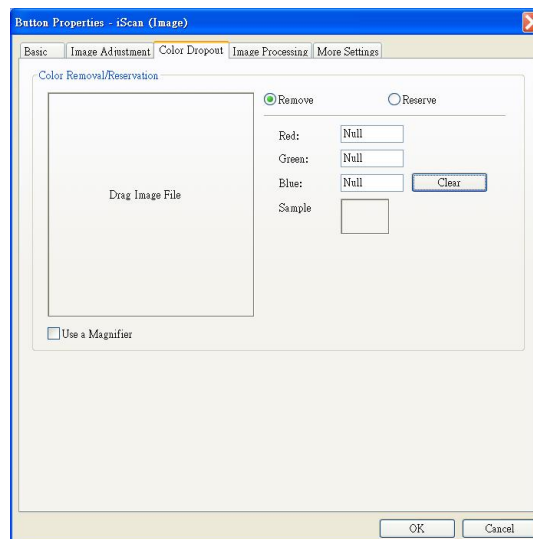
Button Properties - iScan (Image)

Basic | Image Adjustment | Color Dropout | Image Processing | More Settings

Color Removal/Reservation

Remove

Reserve

Drag Image File

Red: Null

Green: Null

Blue: Null

Clear

Sample

Use a Magnifier

OK

Cancel